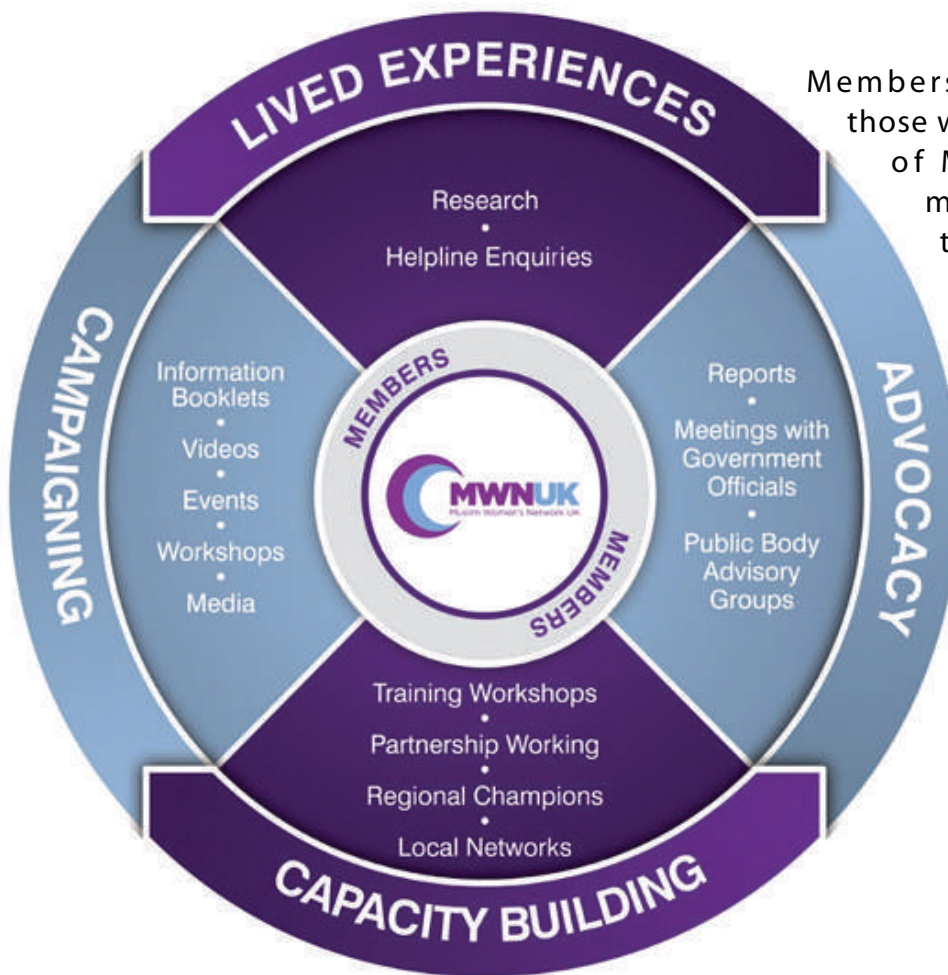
LIVED EXPERIENCES

Research
•
Helpline Enquiries

CAMPAIGNING

Information Booklets
•
Videos
•
Events
•
Workshops
•
Media

MEMBERS

MWNUK
Muslim Women's Network UK

MEMBERS

ADVOCACY

Reports
•
Meetings with Government Officials
•
Public Body Advisory Groups

Training Workshops
•
Partnership Working
•
Regional Champions
•
Local Networks

CAPACITY BUILDING

Members
those w
of M
m
t